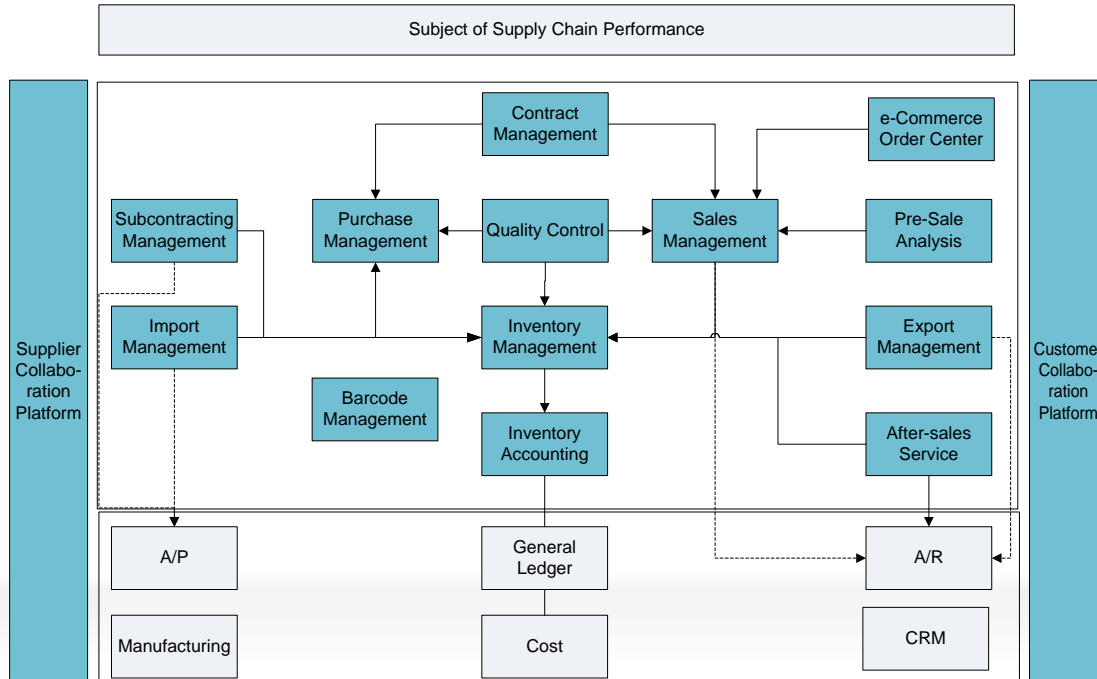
Subject of Supply Chain Performance

Supplier Collaboration Platform

Contract Management

e-Commerce Order Center

Subcontracting Management

Purchase Management

Quality Control

Sales Management

Pre-Sale Analysis

Import Management

Inventory Management

Export Management

Barcode Management

Inventory Accounting

After-sales Service

Custome Collaboration Platform

A/P

General Ledger

A/R

Manufacturing

Cost

CRM